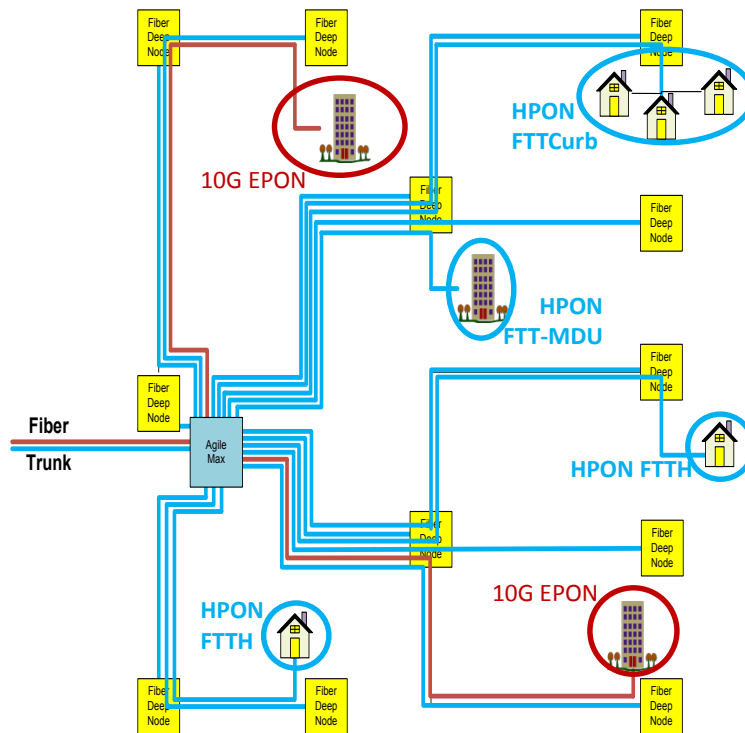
Fiber Deep Node

Fiber Deep Node

Fiber Deep Node

HPON FTTCurb

10G EPON

Fiber Deep Node

Fiber Deep Node

HPON FTT-MDU

Fiber Deep Node

Fiber Deep Node

Fiber

Trunk

Agile Max

HPON FTTH

Fiber Deep Node

Fiber Deep Node

10G EPON

HPON FTTH

Fiber Deep Node

Fiber Deep Node

Fiber Deep Node